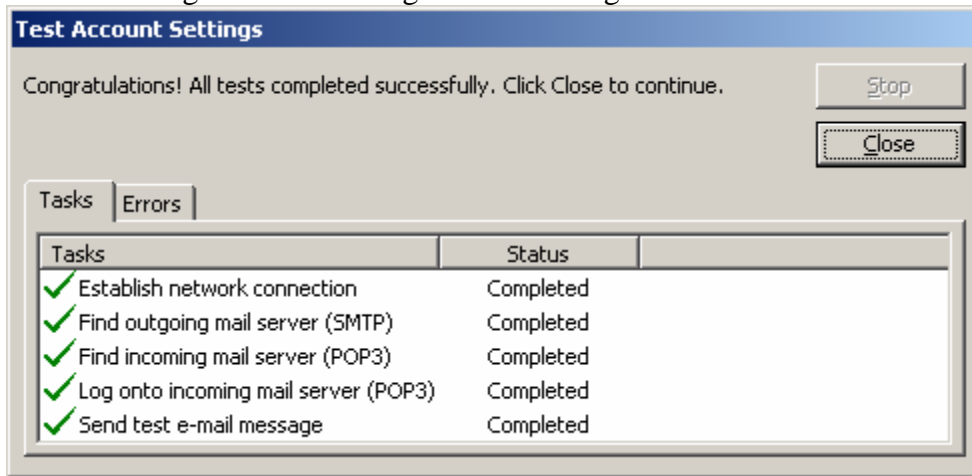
Test Account Settings

Congratulations! All tests completed successfully. Click Close to continue.

Stop

Close

Tasks Errors

| Tasks | Status | |
|---|---|---|
| Establish network connection | Completed | |
| Find outgoing mail server (SMTP) | Completed | |
| Find incoming mail server (POP3) | Completed | |
| Log onto incoming mail server (POP3) | Completed | |
| Send test e-mail message | Completed | |